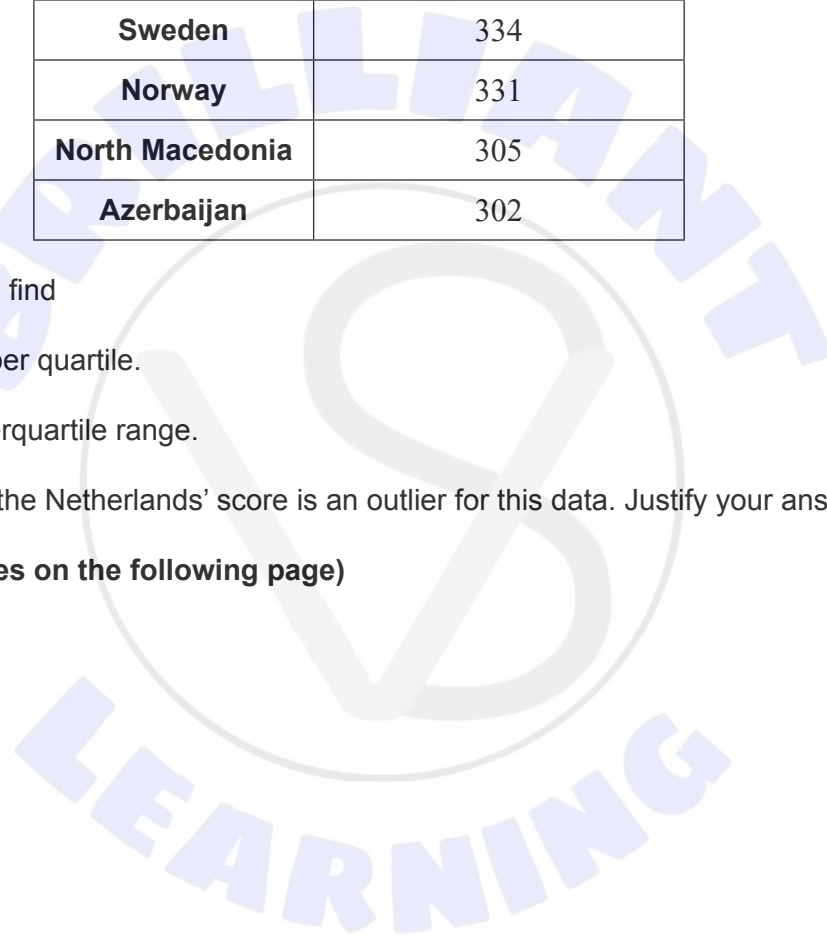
| Sweden | 334 |
|---|---|
| Norway | 331 |
| North Macedonia | 305 |
| Azerbaijan | 302 |

find

per quartile.

rquartile range.

the Netherlands' score is an outlier for this data. Justify your ans

es on the following page)

LEARNING